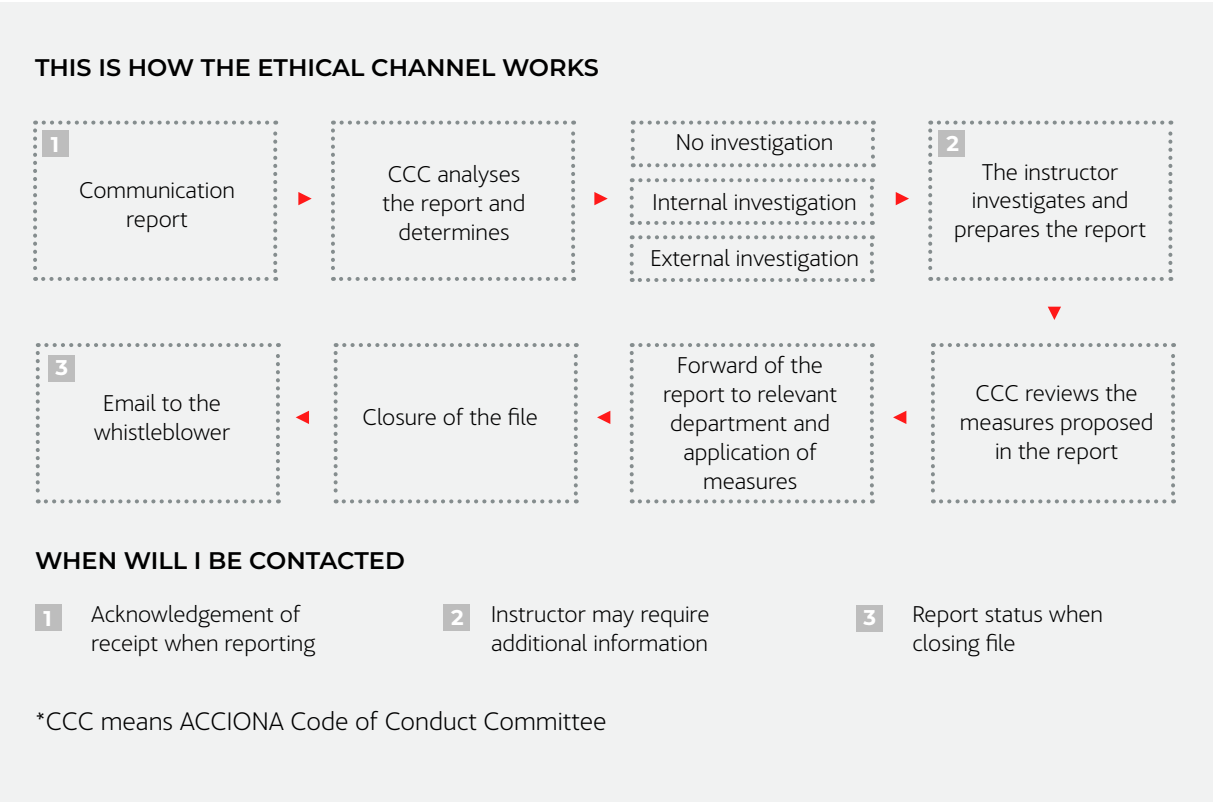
THIS IS HOW THE ETHICAL CHANNEL WORKS

1 Communication report

CCC analyses the report and determines

No investigation

Internal investigation

External investigation

2 The instructor investigates and prepares the report

CCC reviews the measures proposed in the report

Forward of the report to relevant department and application of measures

Closure of the file

3 Email to the whistleblower

WHEN WILL I BE CONTACTED

1 Acknowledgement of receipt when reporting

2 Instructor may require additional information

3 Report status when closing file

*CCC means ACCIONA Code of Conduct Committee